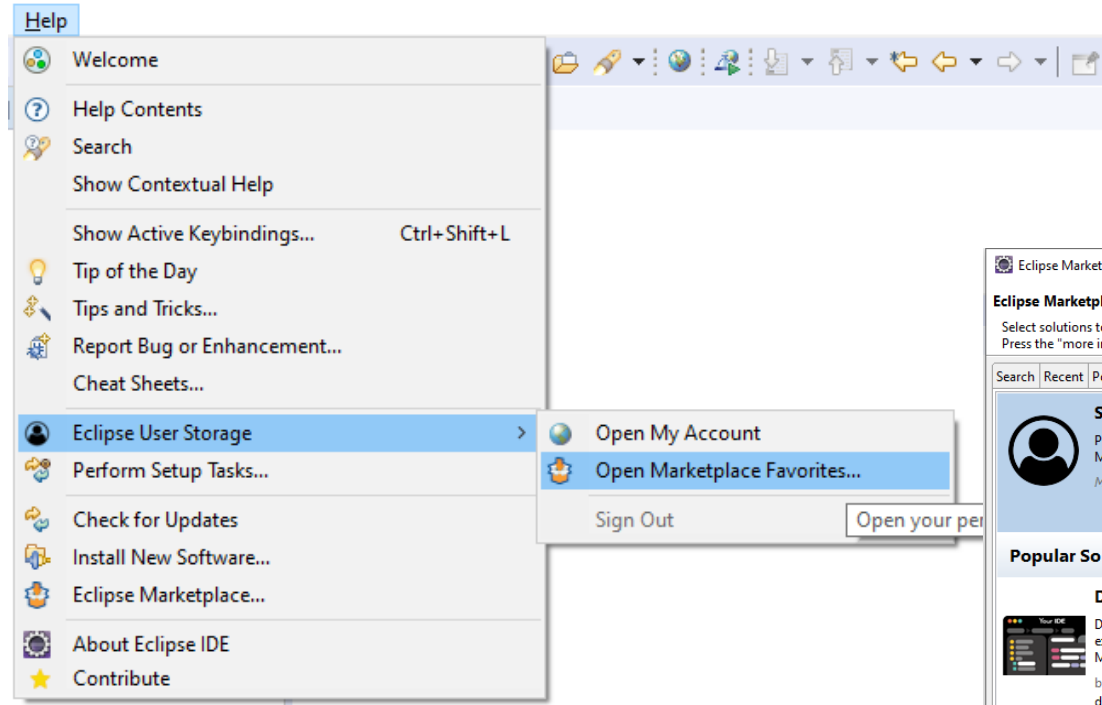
Help

Welcome

Help Contents
Search
Show Contextual Help

Show Active Keybindings... Ctrl+Shift+L
Tip of the Day
Tips and Tricks...
Report Bug or Enhancement...
Cheat Sheets...

Eclipse User Storage >
Perform Setup Tasks...

Check for Updates
Install New Software...
Eclipse Marketplace...

About Eclipse IDE
Contribute

Open My Account
Open Marketplace Favorites...

Sign Out

Open your per

Eclipse Market

Eclipse Marketpl

Select solutions t
Press the "more i

Search Recent P

Popular So

Your IDE